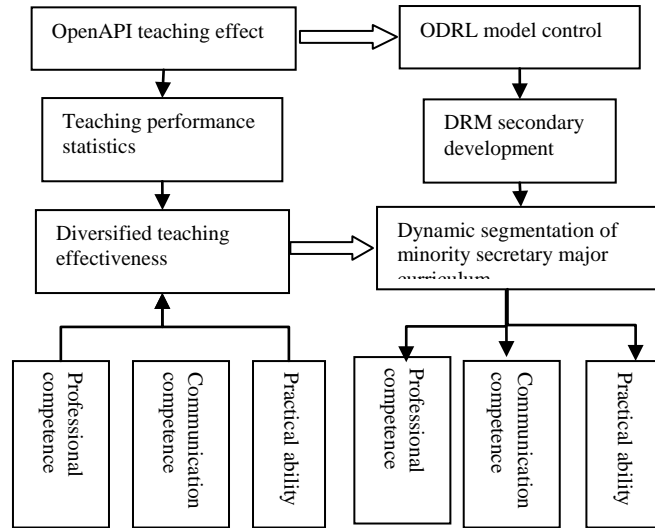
OpenAPI teaching effect

ODRL model control

Teaching performance statistics

DRM secondary development

Diversified teaching effectiveness

Dynamic segmentation of minority secretary major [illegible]

Professional competence

Communication competence

Practical ability

Professional competence

Communication competence

Practical ability